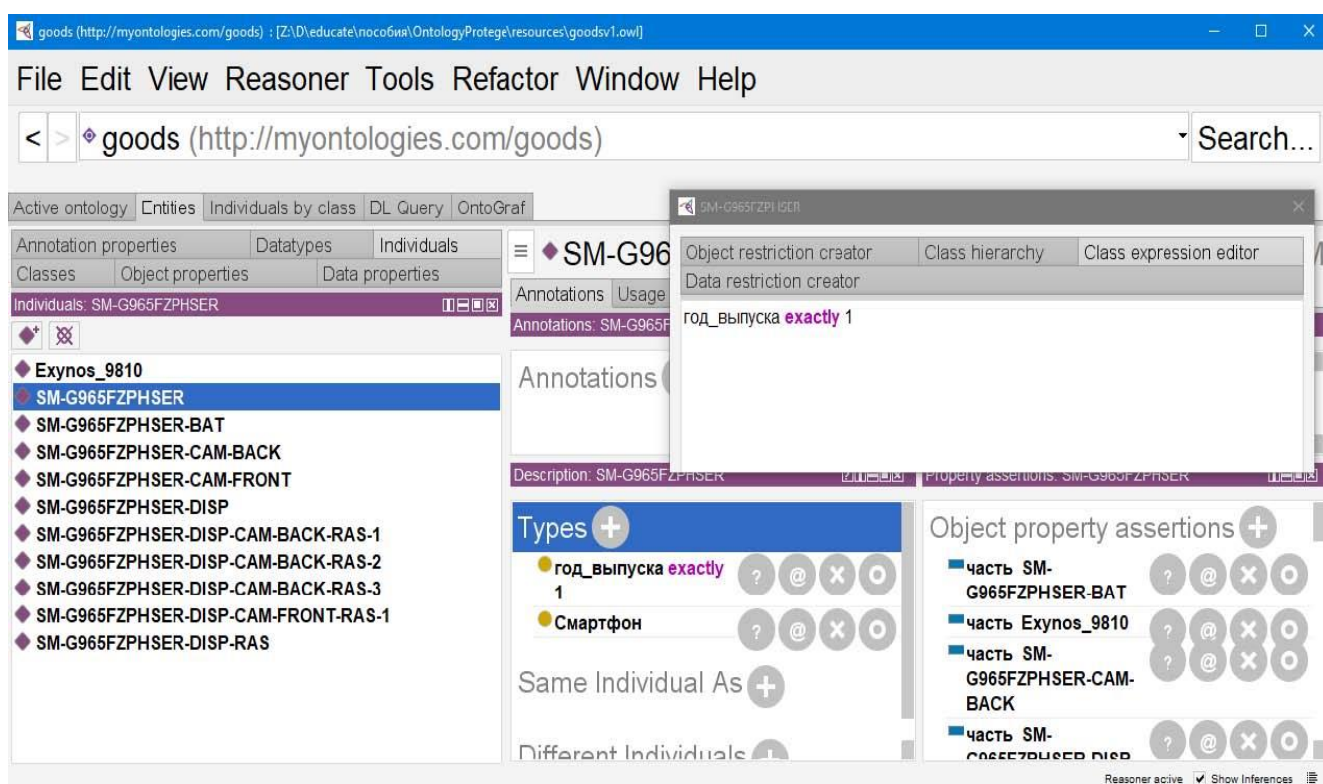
goods (http://myontologies.com/goods) : [Z:\D\educate\пособия\OntologyProtege\resources\goodsv1.owl]

File Edit View Reasoner Tools Refactor Window Help

< > goods (http://myontologies.com/goods) Search...

Active ontology Entities Individuals by class DL Query OntoGraf

Annotation properties Datatypes Individuals
Classes Object properties Data properties

Individuals: SM-G965FZPHSER

Exynos_9810
SM-G965FZPHSER
SM-G965FZPHSER-BAT
SM-G965FZPHSER-CAM-BACK
SM-G965FZPHSER-CAM-FRONT
SM-G965FZPHSER-DISP
SM-G965FZPHSER-DISP-CAM-BACK-RAS-1
SM-G965FZPHSER-DISP-CAM-BACK-RAS-2
SM-G965FZPHSER-DISP-CAM-BACK-RAS-3
SM-G965FZPHSER-DISP-CAM-FRONT-RAS-1
SM-G965FZPHSER-DISP-RAS

SM-G96

Annotations Usage

Annotations: SM-G965F

Annotations

SM-G965FZPHSER

Object restriction creator | Class hierarchy | Class expression editor
Data restriction creator

год_выпуска exactly 1

Description: SM-G965FZPHSER

Types

год_выпуска exactly 1

Смартфон

Same Individual As

Different Individuals

Property assertions: SM-G965FZPHSER

Object property assertions

часть SM-G965FZPHSER-BAT

часть Exynos_9810

часть SM-G965FZPHSER-CAM-BACK

часть SM-G965FZPHSER-DISP

Reasoner active Show Inferences